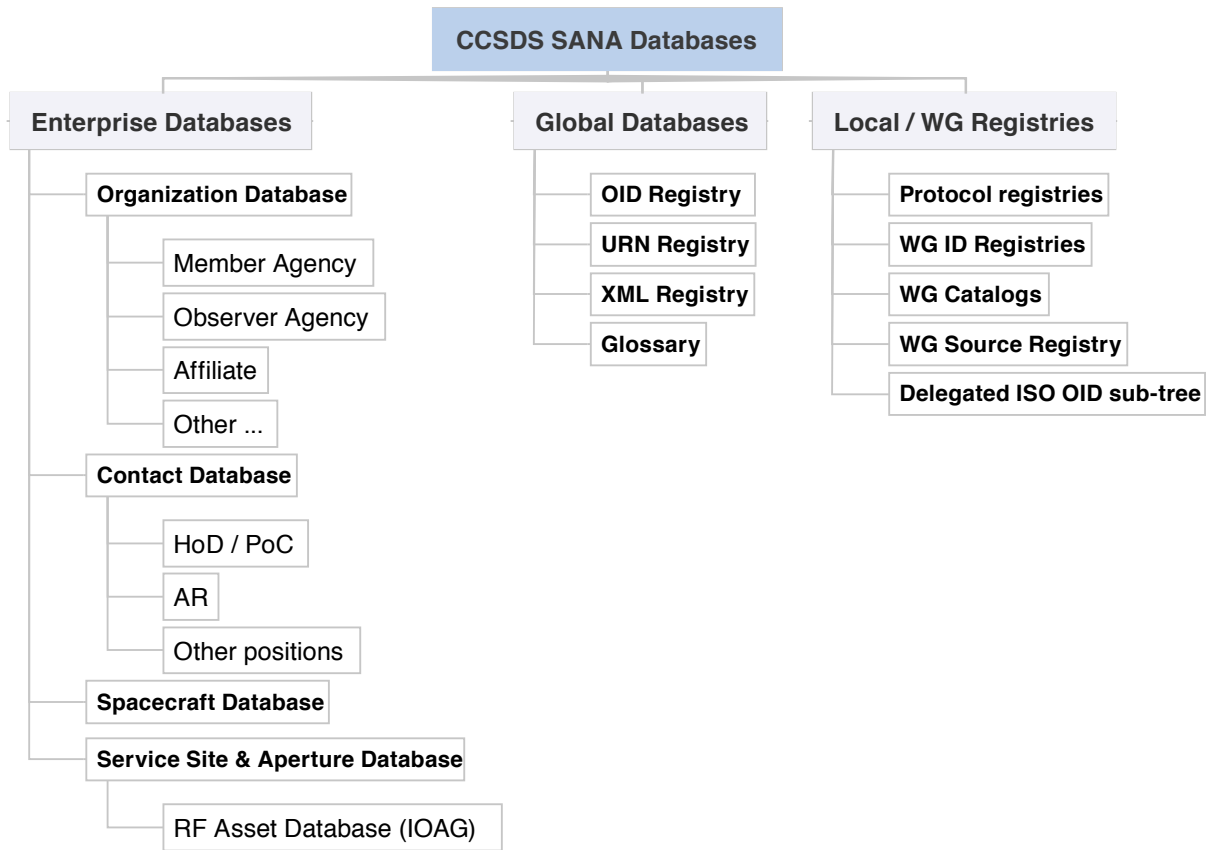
CCSDS SANA Databases

Enterprise Databases

Organization Database

Member Agency

Observer Agency

Affiliate

Other ...

Contact Database

HoD / PoC

AR

Other positions

Spacecraft Database

Service Site & Aperture Database

RF Asset Database (IOAG)

Global Databases

OID Registry

URN Registry

XML Registry

Glossary

Local / WG Registries

Protocol registries

WG ID Registries

WG Catalogs

WG Source Registry

Delegated ISO OID sub-tree